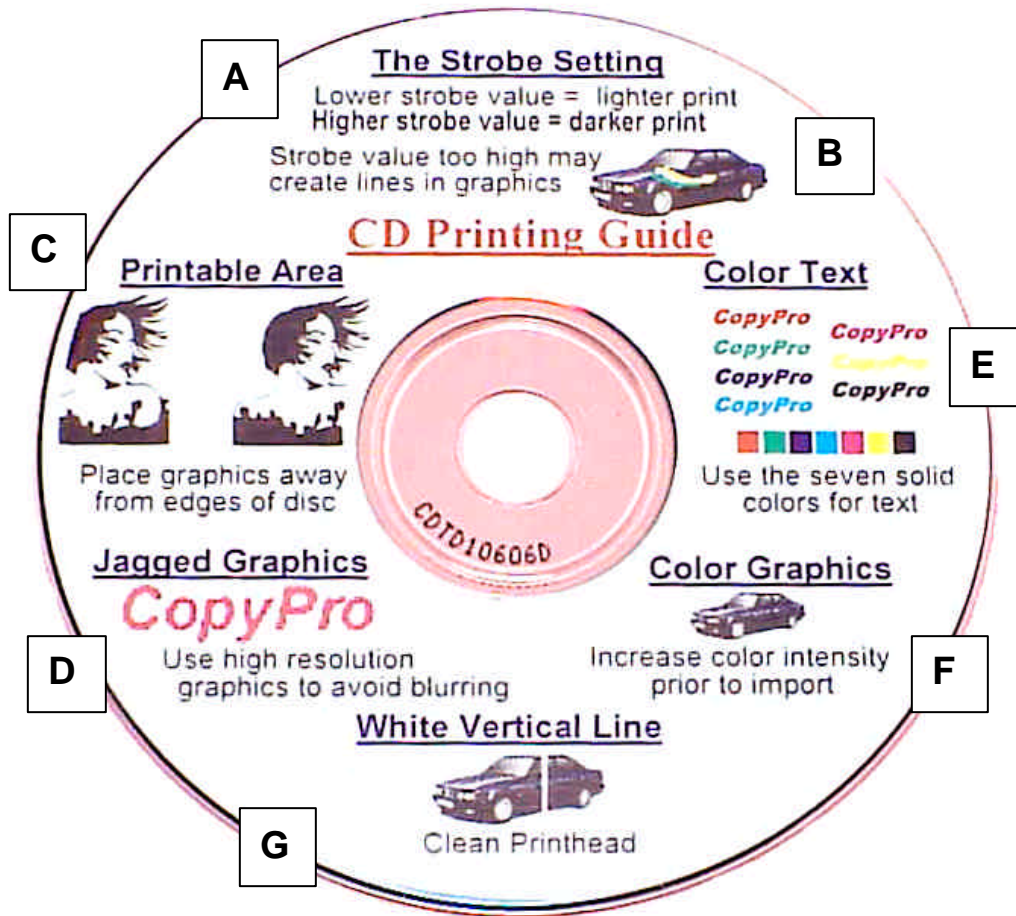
A

The Strobe Setting

Lower strobe value = lighter print
Higher strobe value = darker print

Strobe value too high may create lines in graphics

B

CD Printing Guide

C

Printable Area

Place graphics away from edges of disc

Color Text

CopyPro
CopyPro
CopyPro
CopyPro
CopyPro
CopyPro
CopyPro

E

Use the seven solid colors for text

CDTD10606D

Jagged Graphics

CopyPro

D

Use high resolution graphics to avoid blurring

Color Graphics

Increase color intensity prior to import

F

White Vertical Line

G

Clean Printhead